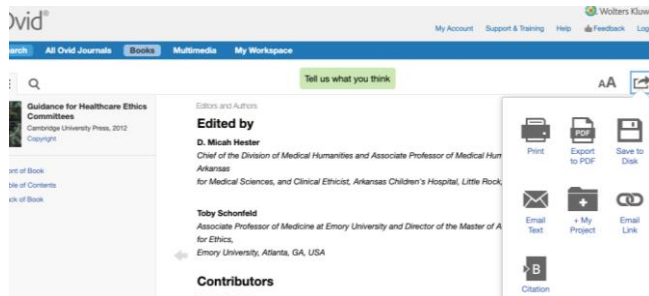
Ovid®

Wolters Kluw

My Account Support & Training Help Feedback Log

earch All Ovid Journals Books Multimedia My Workspace

Tell us what you think

AA

Guidance for Healthcare Ethics Committees
Cambridge University Press, 2012
Copyright

ont of Book
ble of Contents
ck of Book

Editors and Authors

Edited by

D. Micah Hester
Chief of the Division of Medical Humanities and Associate Professor of Medical Hum
Arkansas
for Medical Sciences, and Clinical Ethicist, Arkansas Children's Hospital, Little Rock,

Toby Schonfeld
Associate Professor of Medicine at Emory University and Director of the Master of A
for Ethics,
Emory University, Atlanta, GA, USA

Contributors

Print

PDF
Export to PDF

Save to Disk

Email Text

+ My Project

Email Link

B
Citation